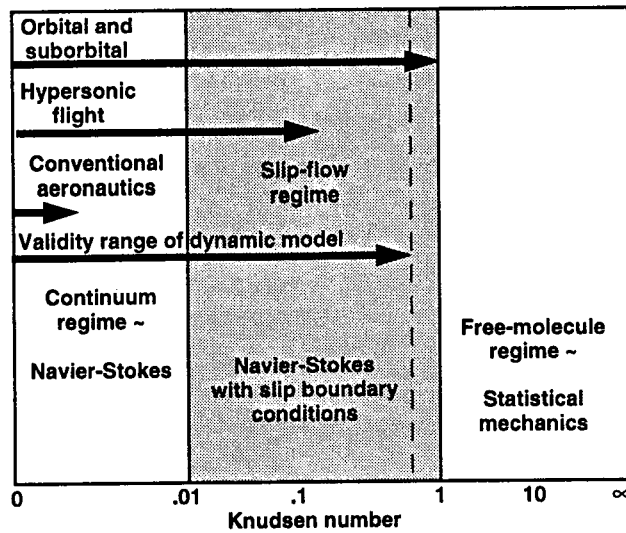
Orbital and suborbital

Hypersonic flight

Conventional aeronautics

Slip-flow regime

Validity range of dynamic model

Continuum regime ~

Navier-Stokes

Navier-Stokes with slip boundary conditions

Free-molecule regime ~

Statistical mechanics

0 .01 .1 1 10 $\infty$

Knudsen number